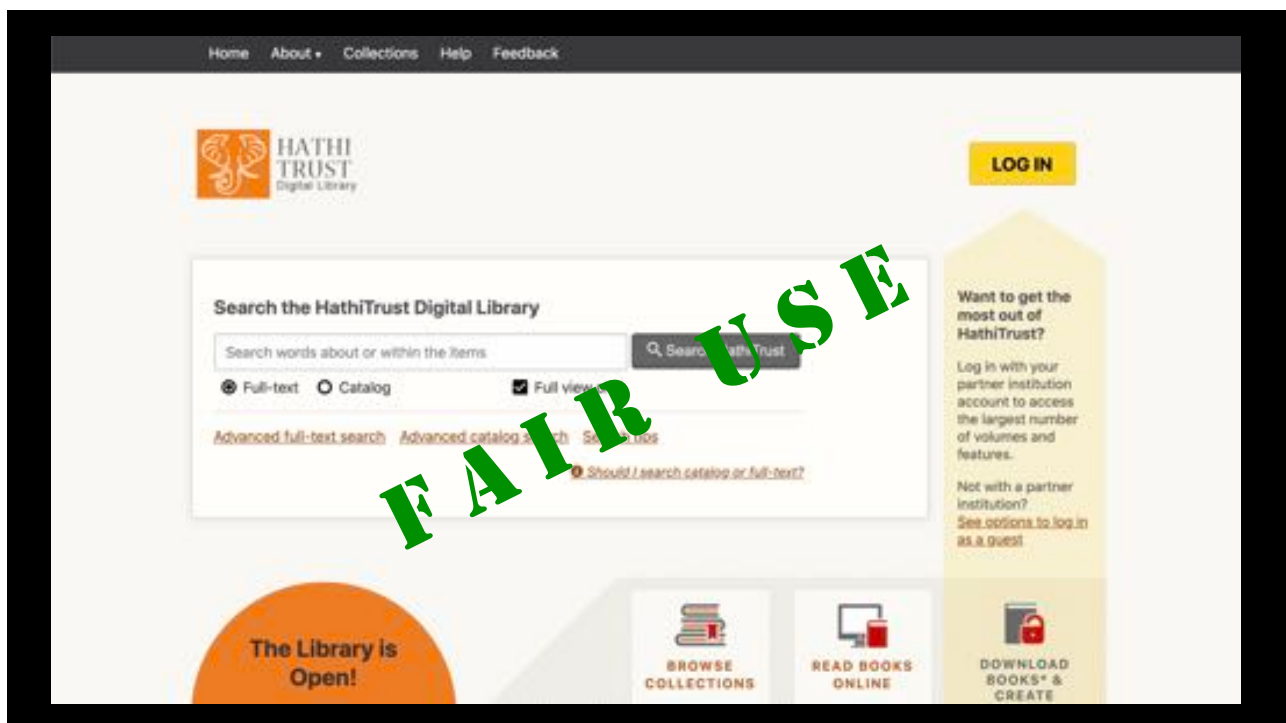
Home About ▾ Collections Help Feedback

HATHI TRUST Digital Library

LOG IN

Search the HathiTrust Digital Library

Search words about or within the items

Search HathiTrust

Full-text Catalog Full view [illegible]

Advanced full-text search Advanced catalog search Search tips

Should I search catalog or full-text?

FAIR USE

Want to get the most out of HathiTrust?

Log in with your partner institution account to access the largest number of volumes and features.

Not with a partner institution?

See options to log in as a guest

The Library is Open!

BROWSE COLLECTIONS

READ BOOKS ONLINE

DOWNLOAD BOOKS* & CREATE